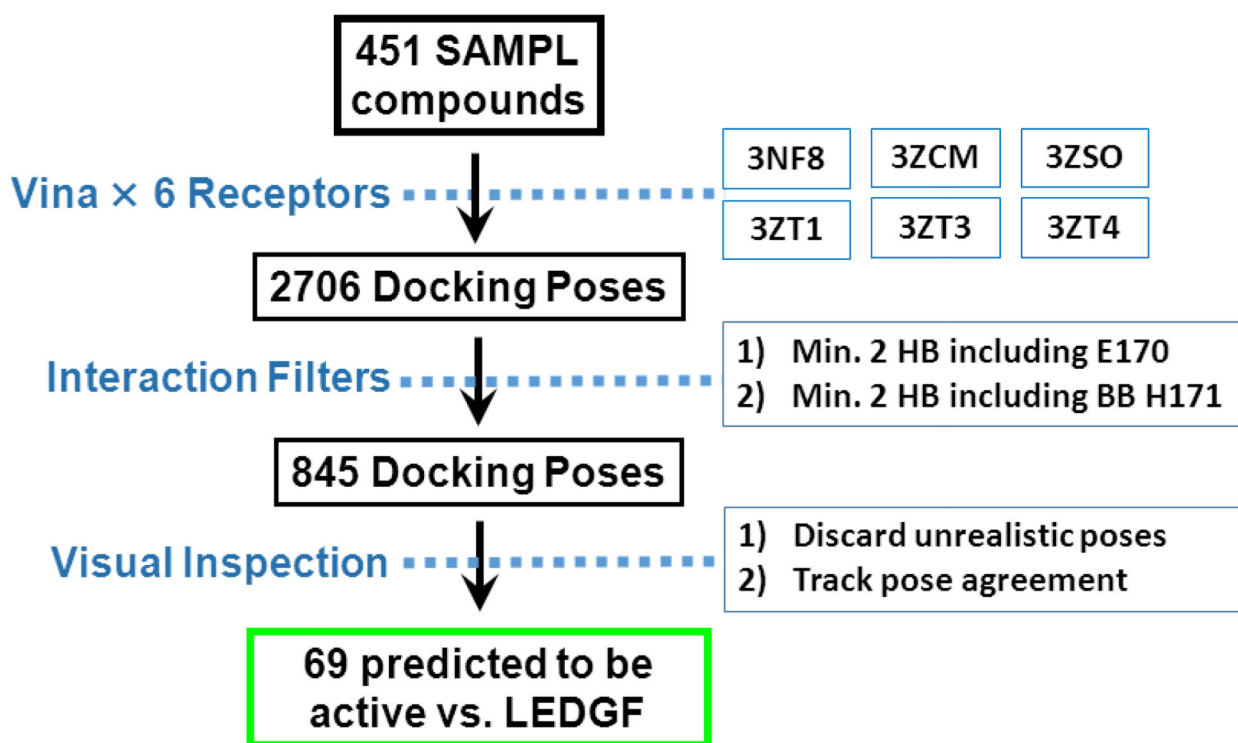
451 SAMPL compounds

Vina × 6 Receptors

3NF8

3ZCM

3ZSO

3ZT1

3ZT3

3ZT4

2706 Docking Poses

Interaction Filters

1) Min. 2 HB including E170
2) Min. 2 HB including BB H171

845 Docking Poses

Visual Inspection

1) Discard unrealistic poses
2) Track pose agreement

69 predicted to be active vs. LEDGF